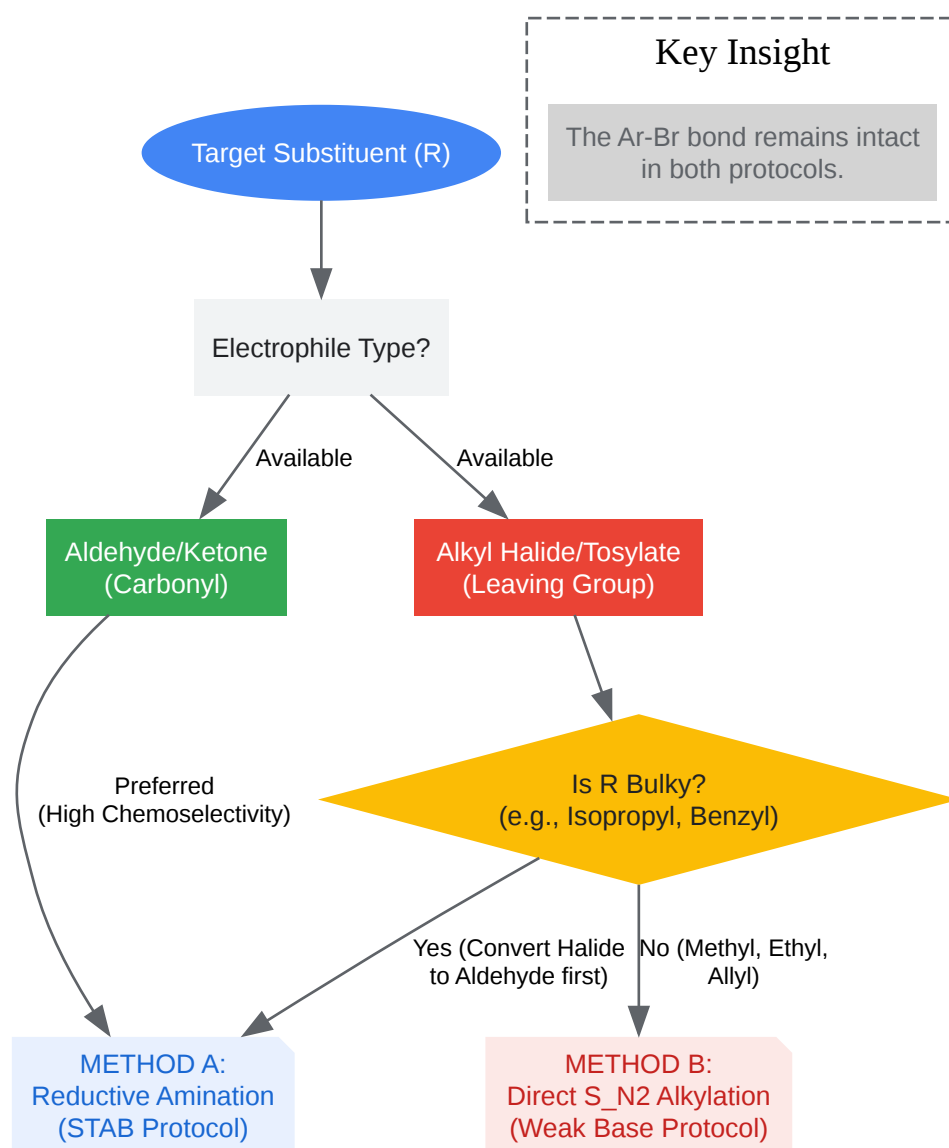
Key Insight

The Ar-Br bond remains intact in both protocols.

Target Substituent (R)

Electrophile Type?

Available

Available

Aldehyde/Ketone (Carbonyl)

Alkyl Halide/Tosylate (Leaving Group)

Preferred (High Chemoselectivity)

Is R Bulky? (e.g., Isopropyl, Benzyl)

Yes (Convert Halide to Aldehyde first)

No (Methyl, Ethyl, Allyl)

METHOD A: Reductive Amination (STAB Protocol)

METHOD B: Direct S_N2 Alkylation (Weak Base Protocol)